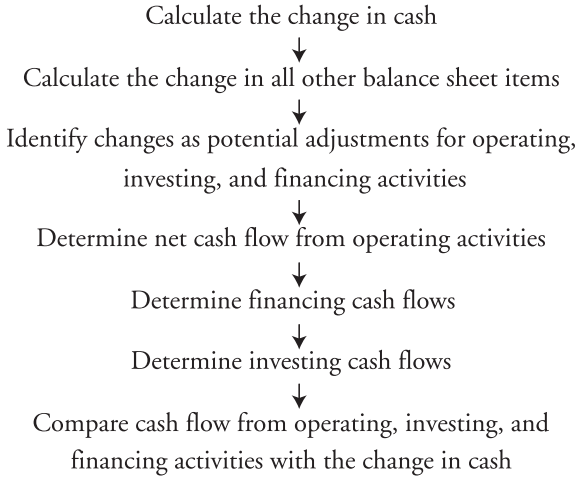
Calculate the change in cash

Calculate the change in all other balance sheet items

Identify changes as potential adjustments for operating, investing, and financing activities

Determine net cash flow from operating activities

Determine financing cash flows

Determine investing cash flows

Compare cash flow from operating, investing, and financing activities with the change in cash